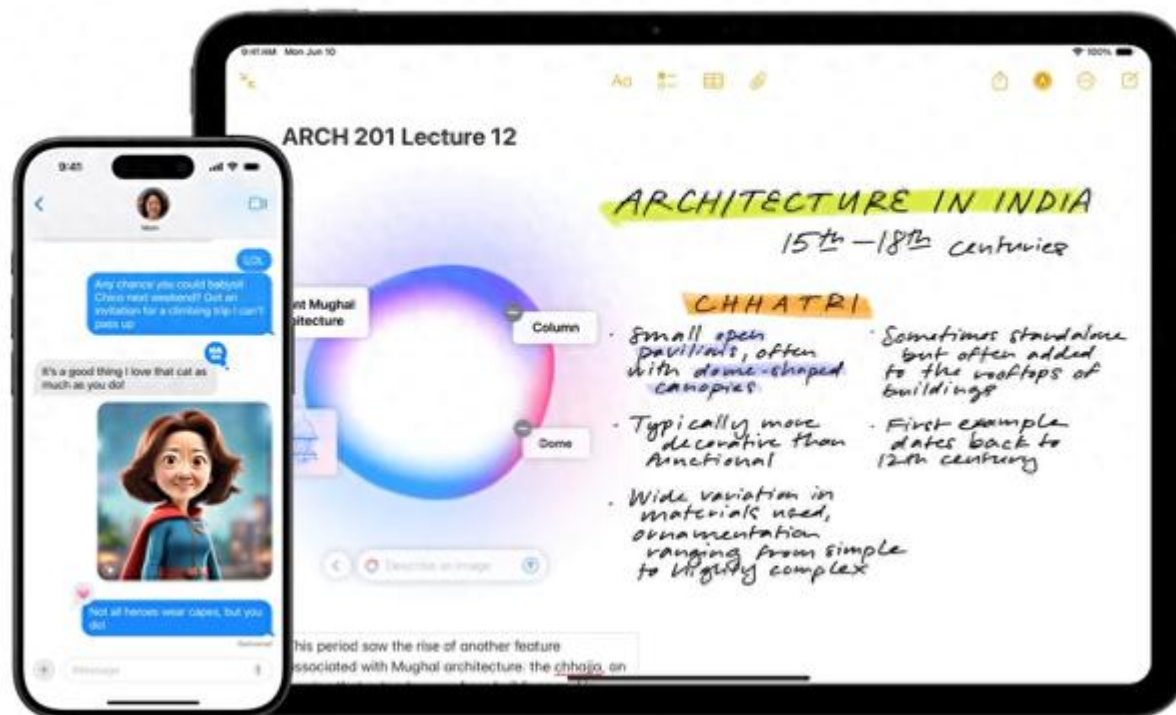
9:41 AM Mon Jun 10

100%

ARCH 201 Lecture 12

ARCHITECTURE IN INDIA
15th – 18th centuries

CHHATRI

· Small open pavilions, often with dome-shaped canopies

· Sometimes standalone but often added to the rooftops of buildings

· Typically more decorative than functional

· First example dates back to 12th century

· Wide variation in materials used, ornamentation ranging from simple to highly complex

nt Mughal itecture

Column

Dome

Describe an image

This period saw the rise of another feature associated with Mughal architecture: the chhajja, an

9:41

Mom

LOL

Any chance you could babysit Chico next weekend? Got an invitation for a climbing trip I can't pass up

It's a good thing I love that cat as much as you do!

Not all heroes wear capes, but you do!

Delivered

iMessage